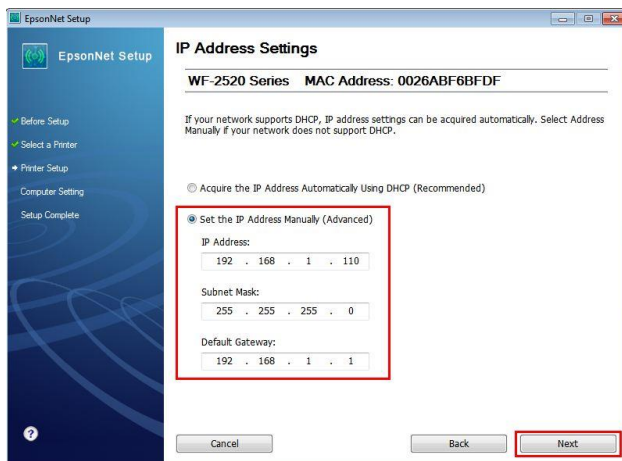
EpsonNet Setup

EpsonNet Setup

IP Address Settings

WF-2520 Series MAC Address: 0026ABF6BFDF

Before Setup
Select a Printer
Printer Setup
Computer Setting
Setup Complete

If your network supports DHCP, IP address settings can be acquired automatically. Select Address Manually if your network does not support DHCP.

Acquire the IP Address Automatically Using DHCP (Recommended)

Set the IP Address Manually (Advanced)

IP Address:
192 . 168 . 1 . 110

Subnet Mask:
255 . 255 . 255 . 0

Default Gateway:
192 . 168 . 1 . 1

?

Cancel

Back

Next